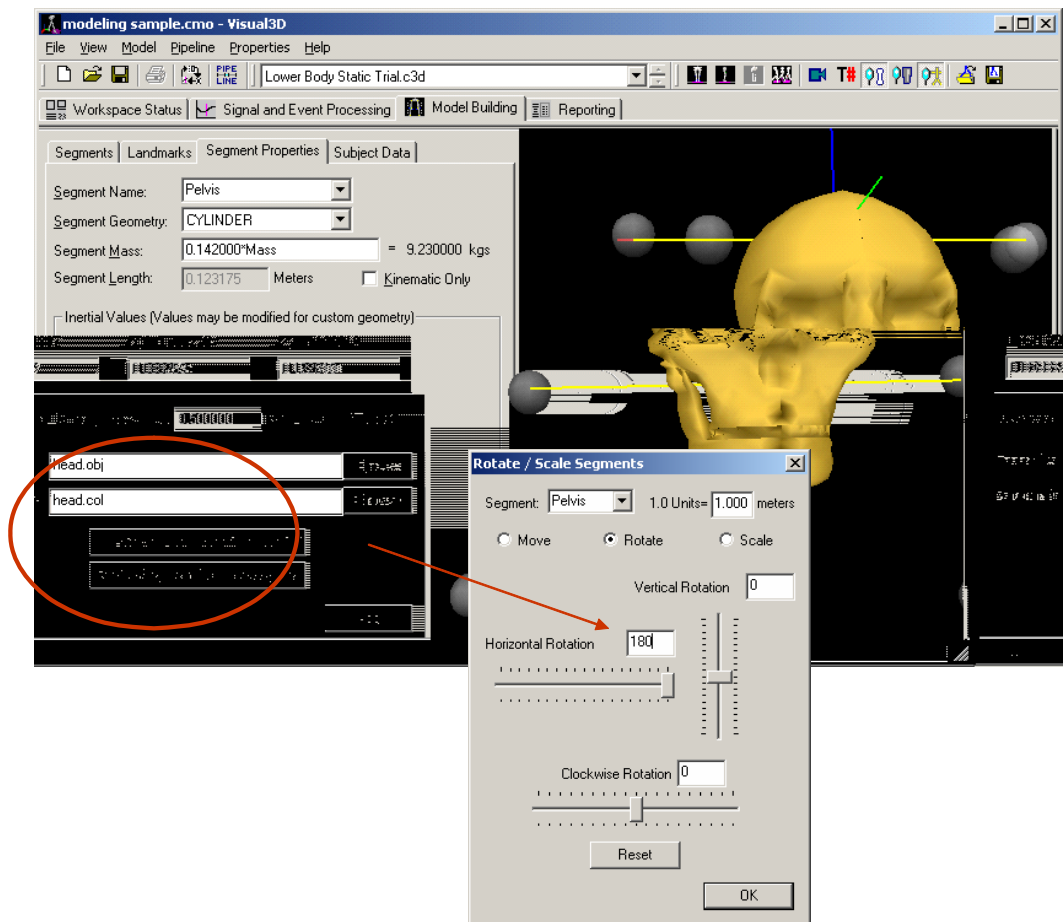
modeling sample.cmo - Visual3D

File View Model Pipeline Properties Help

PIPE LINE

Lower Body Static Trial.c3d

T#

Workspace Status | Signal and Event Processing | Model Building | Reporting

Segments | Landmarks | Segment Properties | Subject Data

Segment Name: Pelvis

Segment Geometry: CYLINDER

Segment Mass: 0.142000*Mass = 9.230000 kgs

Segment Length: 0.123175 Meters

Kinematic Only

Inertial Values (Values may be modified for custom geometry)

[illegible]

0.500000

head.obj

head.col

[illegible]

Rotate / Scale Segments

Segment: Pelvis 1.0 Units= 1.000 meters

Move Rotate Scale

Vertical Rotation 0

Horizontal Rotation 180

Clockwise Rotation 0

Reset

OK